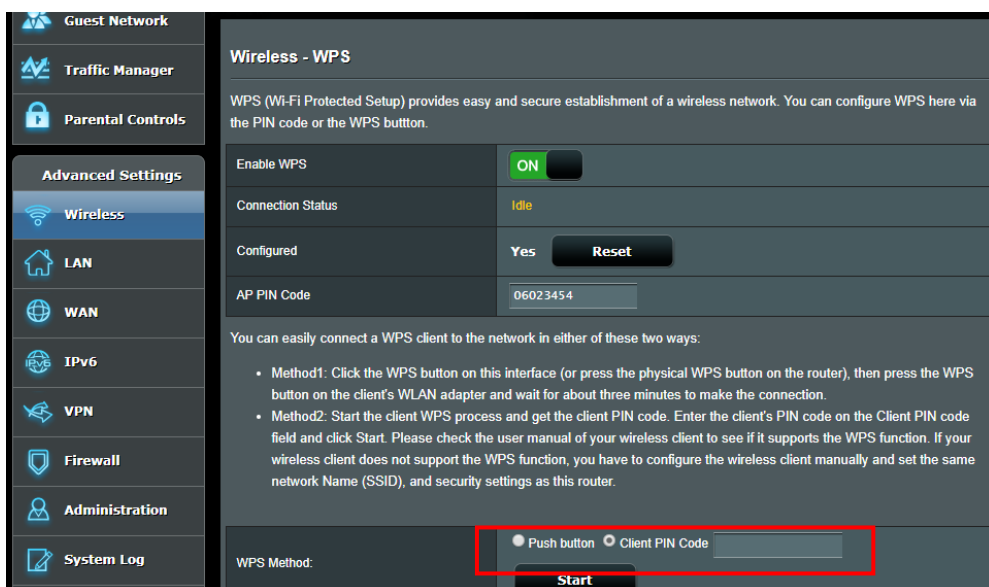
Guest Network

Traffic Manager

Parental Controls

Advanced Settings

Wireless

LAN

WAN

IPv6

VPN

Firewall

Administration

System Log

Wireless - WPS

WPS (Wi-Fi Protected Setup) provides easy and secure establishment of a wireless network. You can configure WPS here via the PIN code or the WPS buttton.

| Enable WPS | ON |
|---|---|
| Connection Status | Idle |
| Configured | Yes Reset |
| AP PIN Code | 06023454 |

You can easily connect a WPS client to the network in either of these two ways:

• Method1: Click the WPS button on this interface (or press the physical WPS button on the router), then press the WPS button on the client's WLAN adapter and wait for about three minutes to make the connection.
• Method2: Start the client WPS process and get the client PIN code. Enter the client's PIN code on the Client PIN code field and click Start. Please check the user manual of your wireless client to see if it supports the WPS function. If your wireless client does not support the WPS function, you have to configure the wireless client manually and set the same network Name (SSID), and security settings as this router.

WPS Method: Push button Client PIN Code

Start